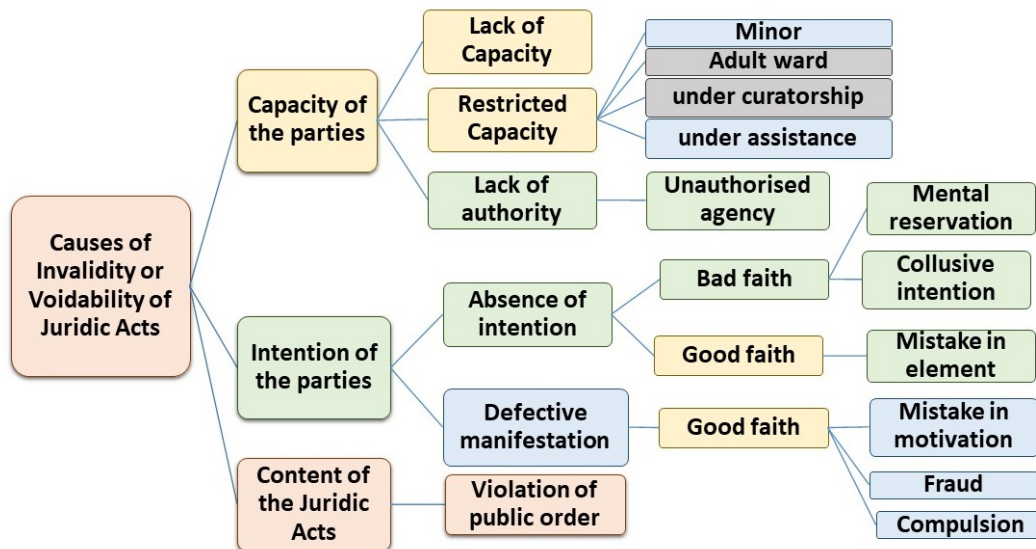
Causes of Invalidity or Voidability of Juridic Acts

Capacity of the parties

Lack of Capacity

Restricted Capacity

Minor

Adult ward

under curatorship

under assistance

Lack of authority

Unauthorised agency

Intention of the parties

Absence of intention

Bad faith

Mental reservation

Collusive intention

Good faith

Mistake in element

Defective manifestation

Good faith

Mistake in motivation

Fraud

Compulsion

Content of the Juridic Acts

Violation of public order